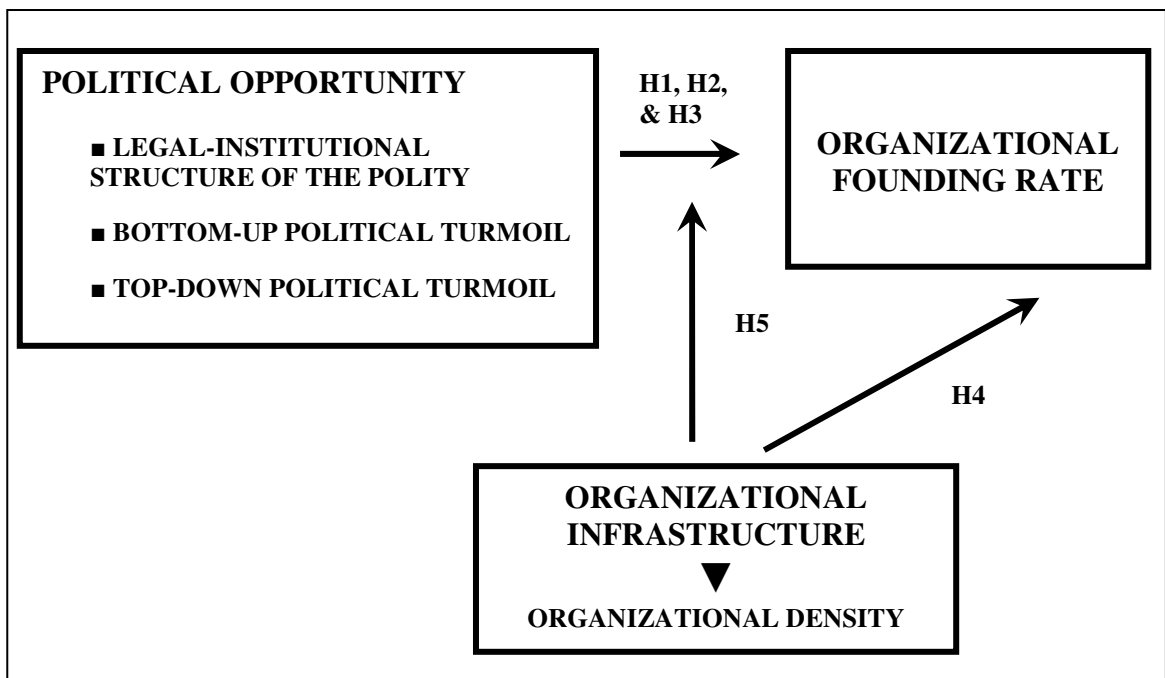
POLITICAL OPPORTUNITY

■ LEGAL-INSTITUTIONAL STRUCTURE OF THE POLITY

■ BOTTOM-UP POLITICAL TURMOIL

■ TOP-DOWN POLITICAL TURMOIL

H1, H2, & H3

ORGANIZATIONAL FOUNDING RATE

H5

H4

ORGANIZATIONAL INFRASTRUCTURE

▼

ORGANIZATIONAL DENSITY